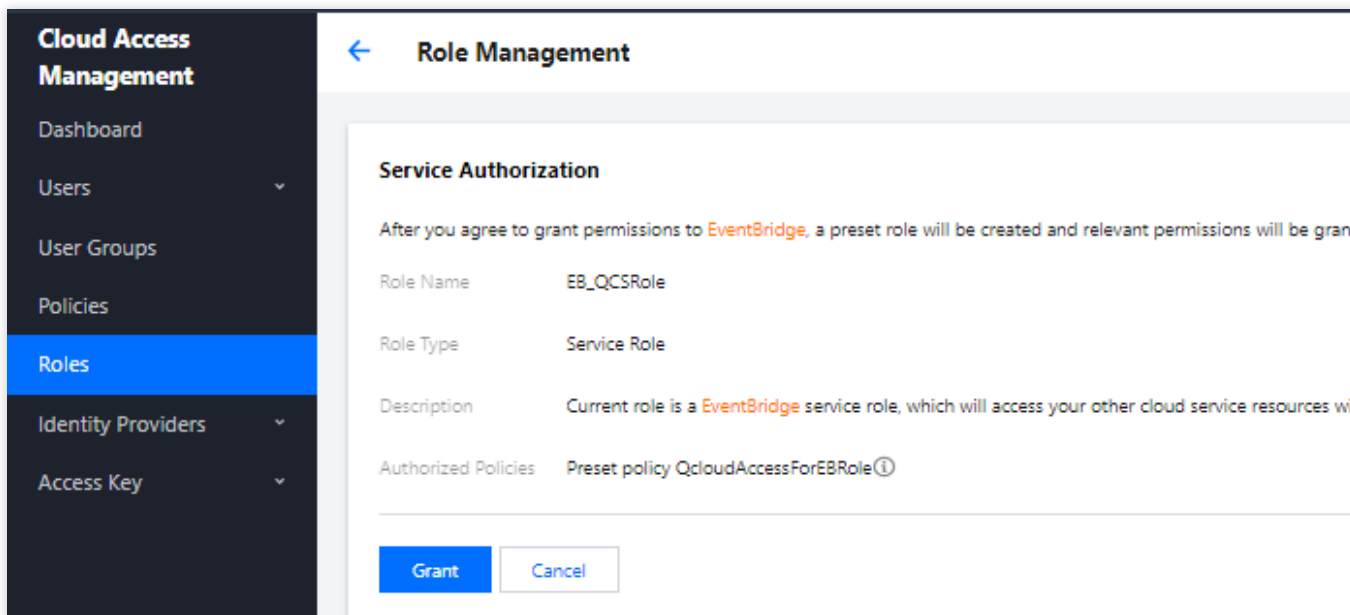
Cloud Access Management

Dashboard

Users

User Groups

Policies

Roles

Identity Providers

Access Key

←

Role Management

Service Authorization

After you agree to grant permissions to EventBridge, a preset role will be created and relevant permissions will be gran

Role Name

EB_QCSRole

Role Type

Service Role

Description

Current role is a EventBridge service role, which will access your other cloud service resources wi

Authorized Policies

Preset policy QcloudAccessForEBRole

Grant

Cancel